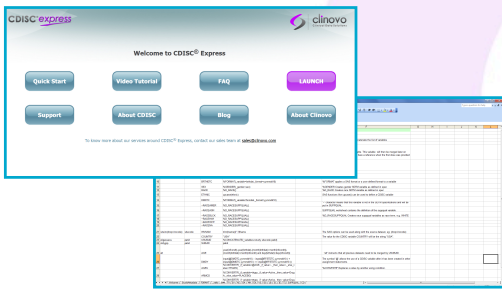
CDISC express

clinovo

Welcome to CDISC© Express

Quick Start

Video Tutorial

FAQ

LAUNCH

Support

About CDISC

Blog

About Clinovo

To know more about our services around CDISC© Express, contact our sales team at sales@clinovo.com